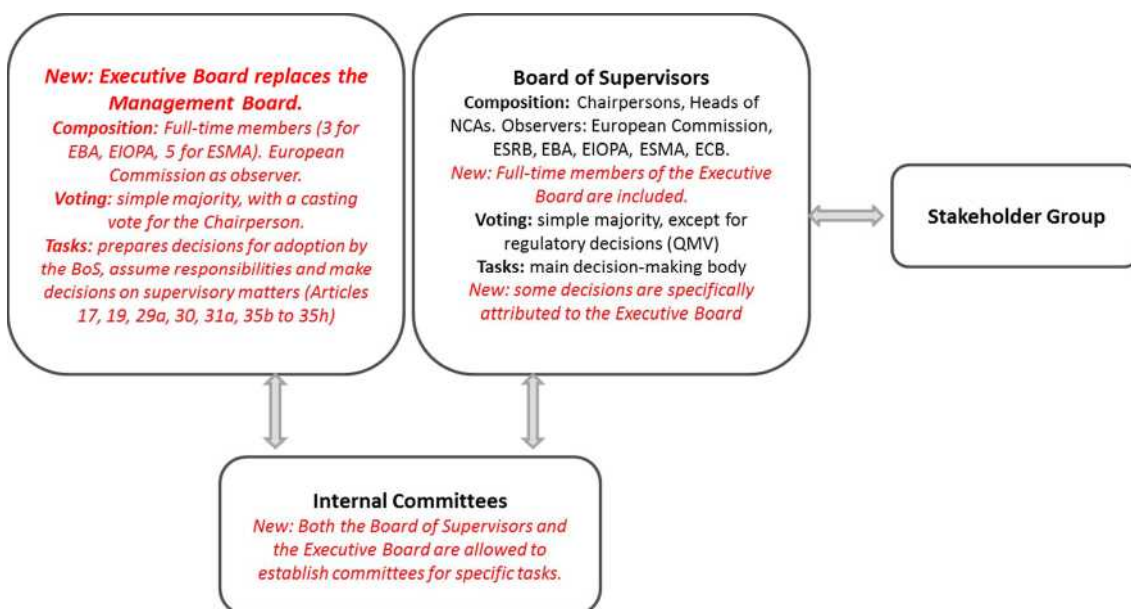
New: Executive Board replaces the Management Board.
Composition: Full-time members (3 for EBA, EIOPA, 5 for ESMA). European Commission as observer.
Voting: simple majority, with a casting vote for the Chairperson.
Tasks: prepares decisions for adoption by the BoS, assume responsibilities and make decisions on supervisory matters (Articles 17, 19, 29a, 30, 31a, 35b to 35h)

Board of Supervisors
Composition: Chairpersons, Heads of NCAs. Observers: European Commission, ESRB, EBA, EIOPA, ESMA, ECB.
New: Full-time members of the Executive Board are included.
Voting: simple majority, except for regulatory decisions (QMV)
Tasks: main decision-making body
New: some decisions are specifically attributed to the Executive Board

Stakeholder Group

Internal Committees
New: Both the Board of Supervisors and the Executive Board are allowed to establish committees for specific tasks.